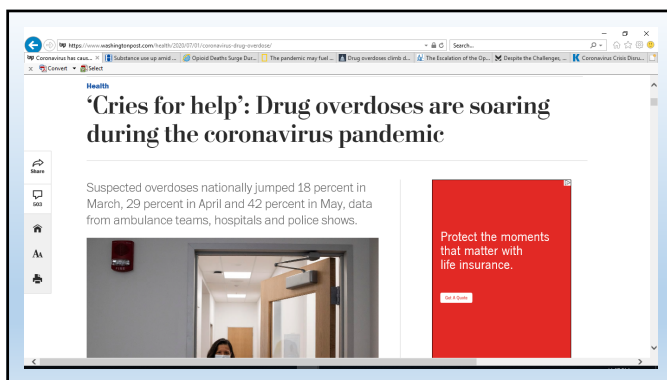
https://www.washingtonpost.com/health/2020/07/01/coronavirus-drug-overdose/
Search...
Coronavirus has caus... × Substance use up amid ... Opioid Deaths Surge Dur... The pandemic may fuel ... Drug overdoses climb d... The Escalation of the Op... Despite the Challenges, ... Coronavirus Crisis Disru...
Convert Select

Health

‘Cries for help’: Drug overdoses are soaring during the coronavirus pandemic

Share
5K3
AA

Suspected overdoses nationally jumped 18 percent in March, 29 percent in April and 42 percent in May, data from ambulance teams, hospitals and police shows.

Protect the moments that matter with life insurance.

Get A Quote